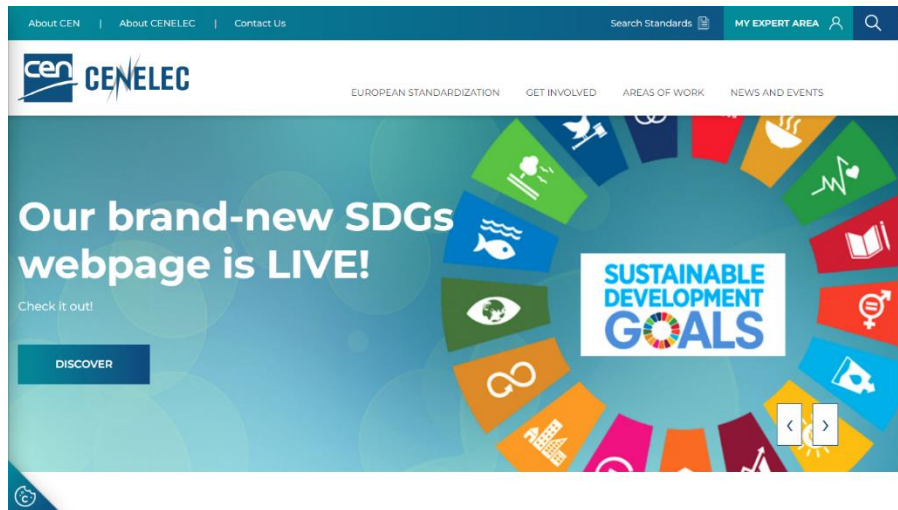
About CEN | About CENELEC | Contact Us

Search Standards MY EXPERT AREA

cen CENELEC

EUROPEAN STANDARDIZATION GET INVOLVED AREAS OF WORK NEWS AND EVENTS

Our brand-new SDGs webpage is LIVE!

Check it out!

DISCOVER

SUSTAINABLE DEVELOPMENT GOALS

‹ ›